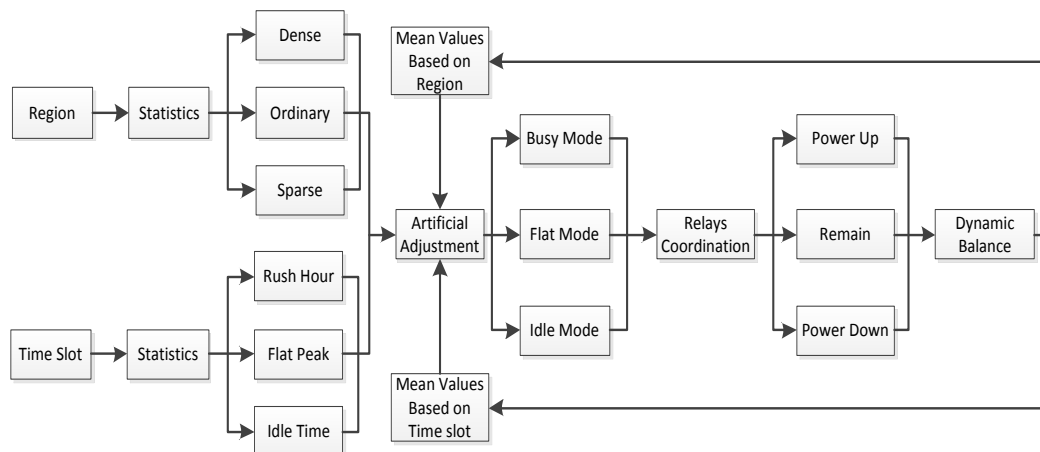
Region
Statistics
Dense
Ordinary
Sparse
Mean Values Based on Region
Artificial Adjustment
Busy Mode
Flat Mode
Idle Mode
Relays Coordination
Power Up
Remain
Power Down
Dynamic Balance
Time Slot
Statistics
Rush Hour
Flat Peak
Idle Time
Mean Values Based on Time slot